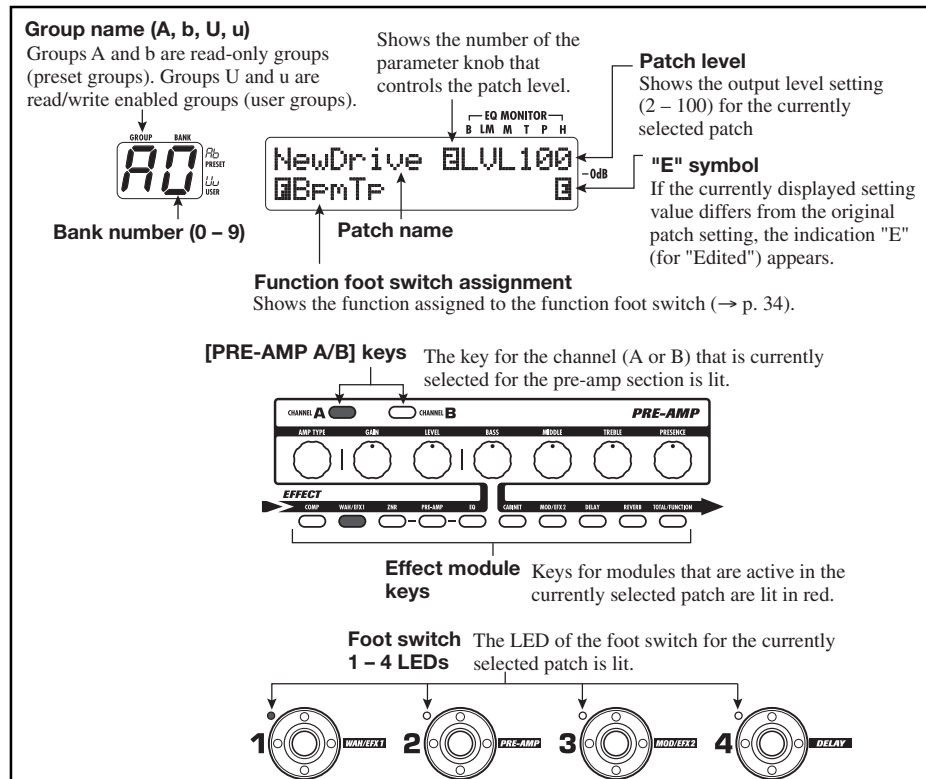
Group name (A, b, U, u)
Groups A and b are read-only groups (preset groups). Groups U and u are read/write enabled groups (user groups).

GROUP BANK
A0
Ab PRESET
Uu USER

Bank number (0 – 9)

Shows the number of the parameter knob that controls the patch level.

EQ MONITOR
B LM M T P H

NewDrive 8LVL100
FBpmTp E

-0dB

Patch name

Patch level
Shows the output level setting (2 – 100) for the currently selected patch

"E" symbol
If the currently displayed setting value differs from the original patch setting, the indication "E" (for "Edited") appears.

Function foot switch assignment
Shows the function assigned to the function foot switch (→ p. 34).

[PRE-AMP A/B] keys
The key for the channel (A or B) that is currently selected for the pre-amp section is lit.

CHANNEL A CHANNEL B PRE-AMP
AMP TYPE GAIN LEVEL BASS MIDDLE TREBLE PRESENCE

EFFECT
COMP WAH/EFX1 ZNR PRE-AMP EQ CABINET MOD/EFX2 DELAY REVERB TOTAL/FUNCTION

Effect module keys
Keys for modules that are active in the currently selected patch are lit in red.

Foot switch 1 – 4 LEDs
The LED of the foot switch for the currently selected patch is lit.

1 WAH/EFX1 2 PRE-AMP 3 MOD/EFX2 4 DELAY